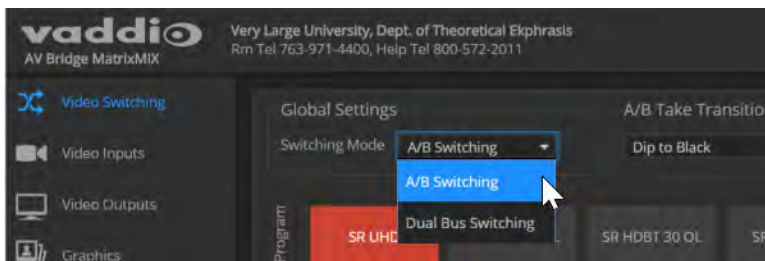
vaddio
AV Bridge MatrixMIX

Very Large University, Dept. of Theoretical Ekphrasis
Rm Tel 763-971-4400, Help Tel 800-572-2011

Video Switching
Video Inputs
Video Outputs
Graphics

Global Settings
Switching Mode
A/B Switching
A/B Switching
Dual Bus Switching

A/B Take Transitio
Dip to Black

Program
SR UHD
SR HDBT 30 OL
SI